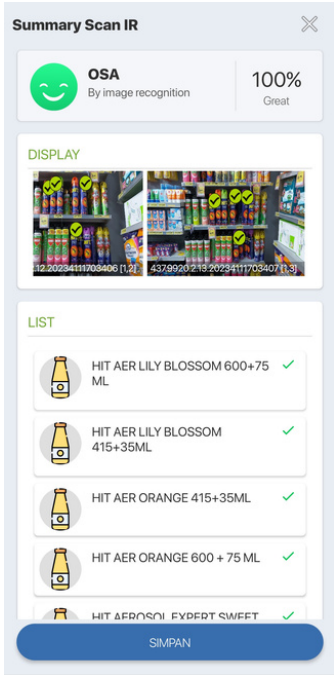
Summary Scan IR

OSA
By image recognition

100%
Great

DISPLAY

12.20234111703406 [1,2]
4379920 2.13.20234111703407 [1,3]

LIST

HIT AER LILY BLOSSOM 600+75 ML

HIT AER LILY BLOSSOM 415+35ML

HIT AER ORANGE 415+35ML

HIT AER ORANGE 600 + 75 ML

HIT AEROSOL EXPERT SWEET

SIMPAN